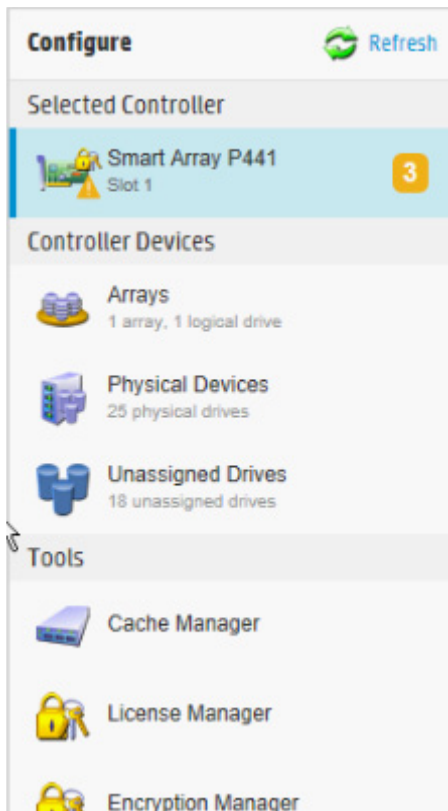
Configure

Refresh

Selected Controller

Smart Array P441
Slot 1

3

Controller Devices

Arrays
1 array, 1 logical drive

Physical Devices
25 physical drives

Unassigned Drives
18 unassigned drives

Tools

Cache Manager

License Manager

Encryption Manager